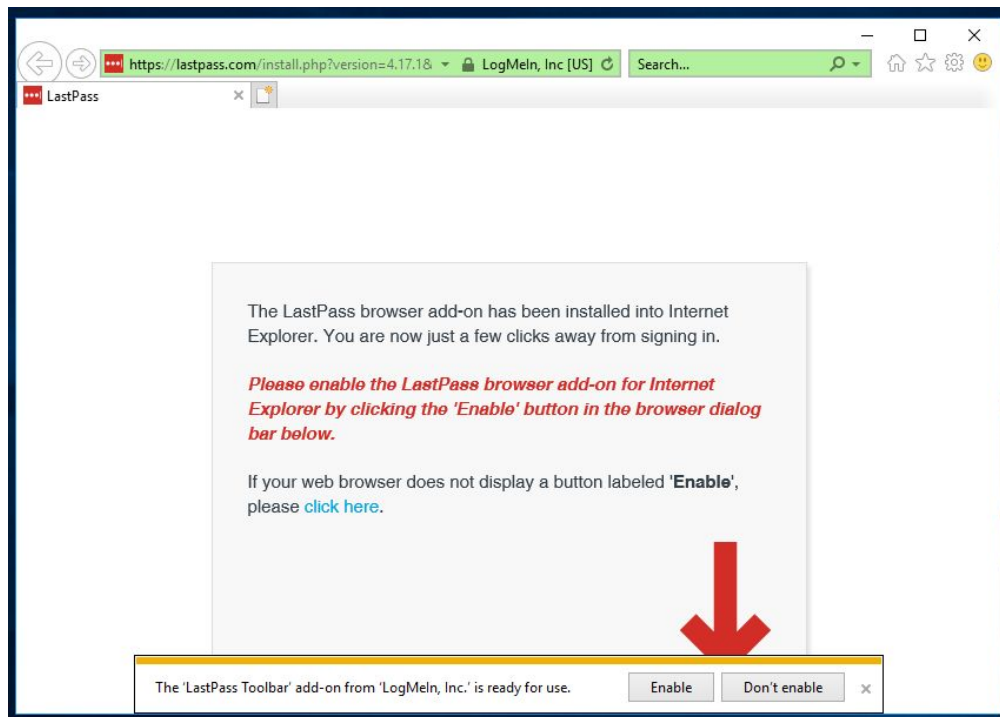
https://lastpass.com/install.php?version=4.17.1&
LogMeIn, Inc [US]
Search...

LastPass

The LastPass browser add-on has been installed into Internet Explorer. You are now just a few clicks away from signing in.

Please enable the LastPass browser add-on for Internet Explorer by clicking the 'Enable' button in the browser dialog bar below.

If your web browser does not display a button labeled '**Enable**', please click here.

The 'LastPass Toolbar' add-on from 'LogMeIn, Inc.' is ready for use.
Enable
Don't enable